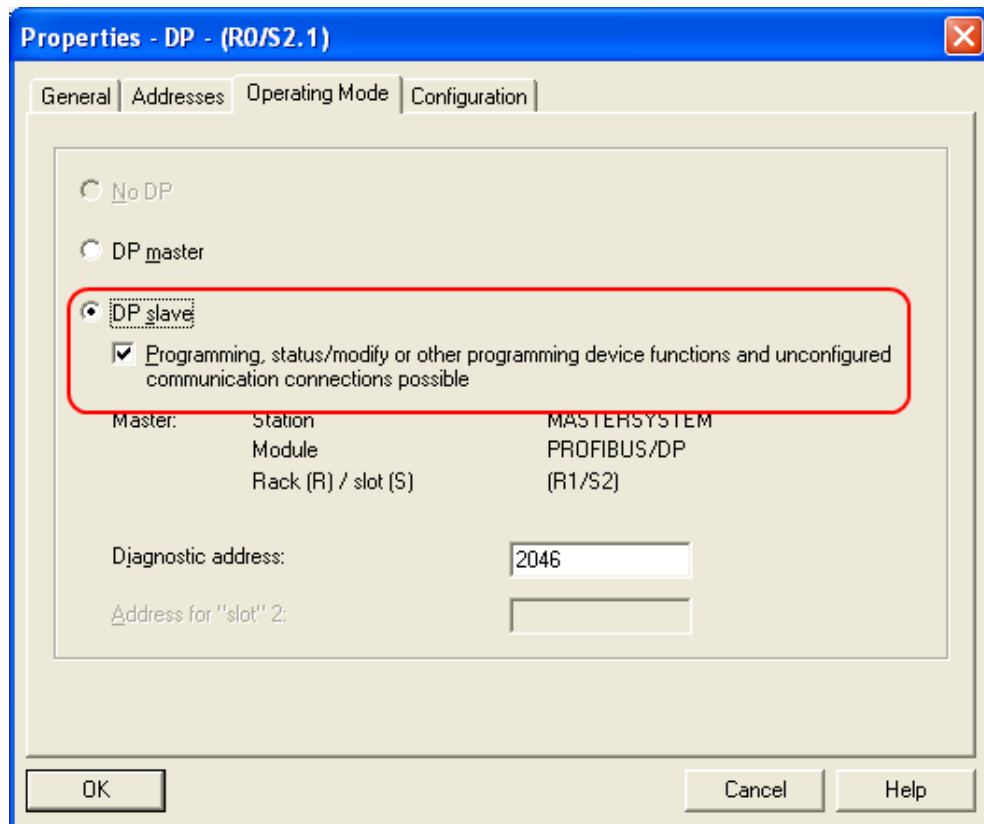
Properties - DP - (R0/S2.1)

General | Addresses | Operating Mode | Configuration

No DP

DP master

DP slave

Programming, status/modify or other programming device functions and unconfigured communication connections possible

| Master: | Station | MASTERSYSTEM |
|---|---|---|
| | Module | PROFIBUS/DP |
| | Rack (R) / slot (S) | (R1/S2) |

Diagnostic address: 2046

Address for "slot" 2:

OK

Cancel

Help